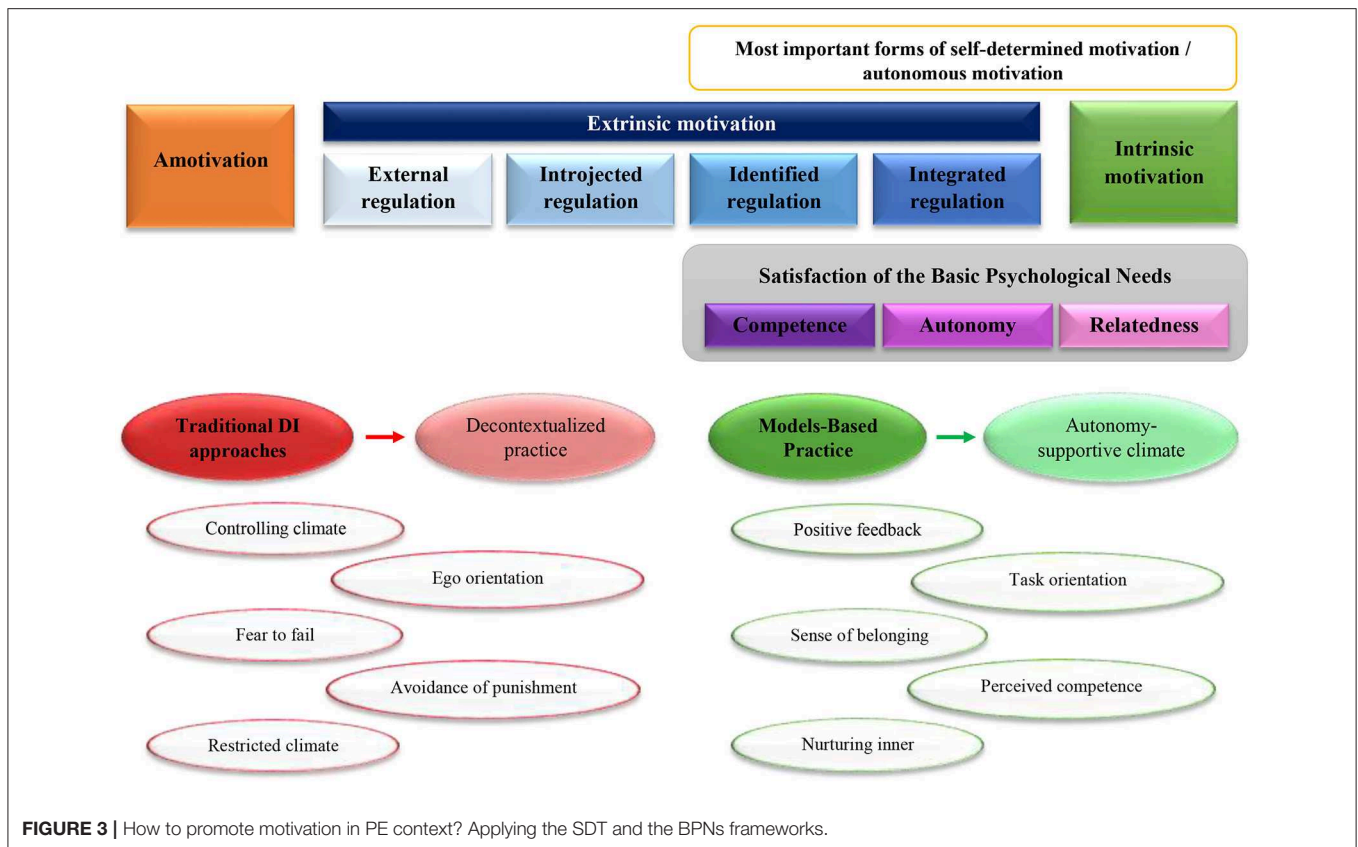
Most important forms of self-determined motivation / autonomous motivation

Amotivation

Extrinsic motivation

External regulation

Introjected regulation

Identified regulation

Integrated regulation

Intrinsic motivation

Satisfaction of the Basic Psychological Needs

Competence

Autonomy

Relatedness

Traditional DI approaches

Decontextualized practice

Models-Based Practice

Autonomy-supportive climate

Controlling climate

Ego orientation

Fear to fail

Avoidance of punishment

Restricted climate

Positive feedback

Task orientation

Sense of belonging

Perceived competence

Nurturing inner

FIGURE 3 | How to promote motivation in PE context? Applying the SDT and the BPNs frameworks.